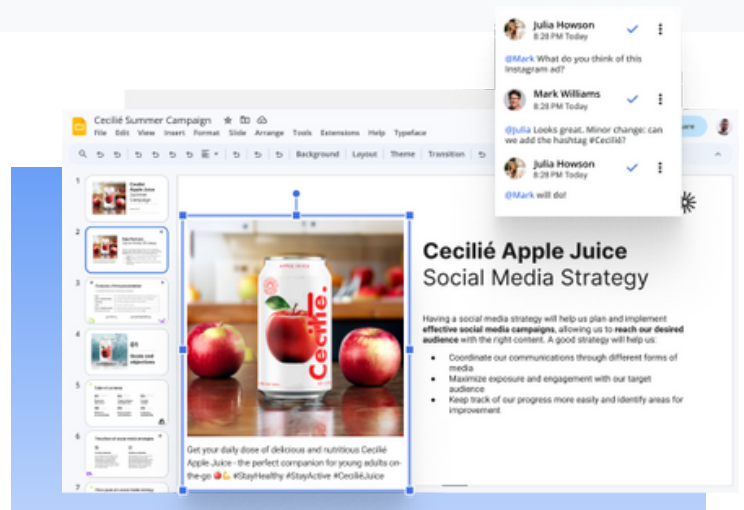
Julia Howson
8:28 PM Today

@Mark What do you think of this Instagram ad?

Mark Williams
8:28 PM Today

@Julia Looks great. Minor change: can we add the hashtag #Cecilié?

Julia Howson
8:28 PM Today

@Mark will do!

Cecilié Summer Campaign
File Edit View Insert Format Slide Arrange Tools Extensions Help Typeface

Background Layout Theme Transition

1
2
3
4
5
6

Cecilié

Get your daily dose of delicious and nutritious Cecilié Apple Juice - the perfect companion for young adults on-the-go #StayHealthy #StayActive #CecilieJuice

Cecilié Apple Juice
Social Media Strategy

Having a social media strategy will help us plan and implement **effective social media campaigns**, allowing us to **reach our desired audience** with the right content. A good strategy will help us:

- Coordinate our communications through different forms of media
- Maximize exposure and engagement with our target audience
- Keep track of our progress more easily and identify areas for improvement